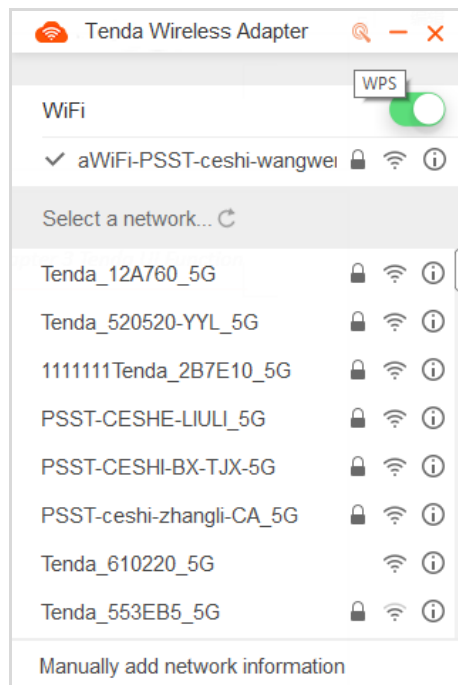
Tenda Wireless Adapter

WPS

WiFi

aWiFi-PSST-ceshi-wangwe

Select a network...

Tenda_12A760_5G

Tenda_520520-YYL_5G

1111111Tenda_2B7E10_5G

PSST-CESHE-LIULI_5G

PSST-CESHI-BX-TJX-5G

PSST-ceshi-zhangli-CA_5G

Tenda_610220_5G

Tenda_553EB5_5G

Manually add network information